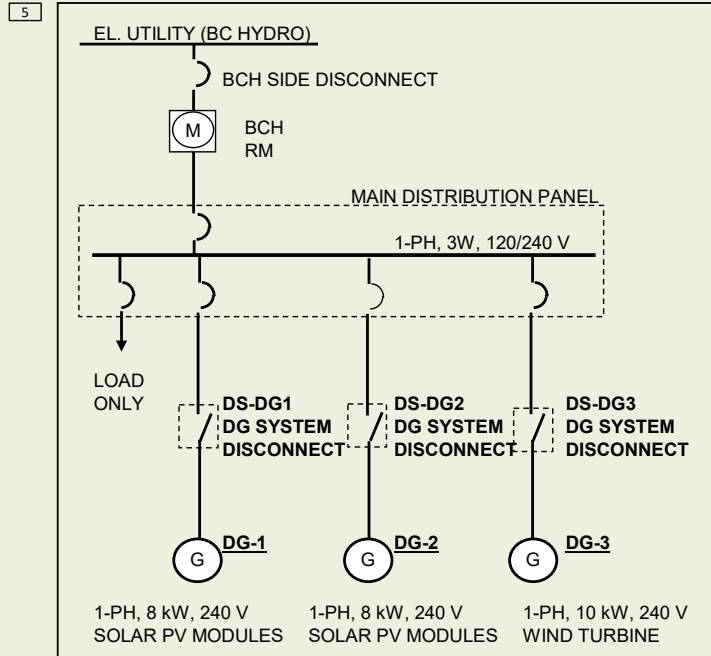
5

EL. UTILITY (BC HYDRO)

BCH SIDE DISCONNECT

M

BCH RM

MAIN DISTRIBUTION PANEL

1-PH, 3W, 120/240 V

LOAD ONLY

DS-DG1 DG SYSTEM DISCONNECT

DS-DG2 DG SYSTEM DISCONNECT

DS-DG3 DG SYSTEM DISCONNECT

G DG-1

G DG-2

G DG-3

1-PH, 8 kW, 240 V SOLAR PV MODULES

1-PH, 8 kW, 240 V SOLAR PV MODULES

1-PH, 10 kW, 240 V WIND TURBINE